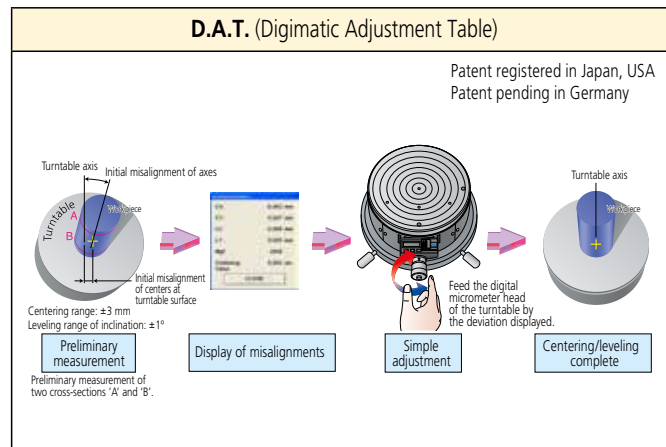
D.A.T. (Digimatic Adjustment Table)

Patent registered in Japan, USA
Patent pending in Germany

Turntable axis
Initial misalignment of axes
Turntable
Workpiece
A
B
Initial misalignment of centers at turntable surface
Centering range: ±3 mm
Leveling range of inclination: ±1°

Preliminary measurement
Preliminary measurement of two cross-sections 'A' and 'B'.

Display of misalignments

Feed the digital micrometer head of the turntable by the deviation displayed.
Simple adjustment

Turntable axis
Workpiece
Centering/leveling complete